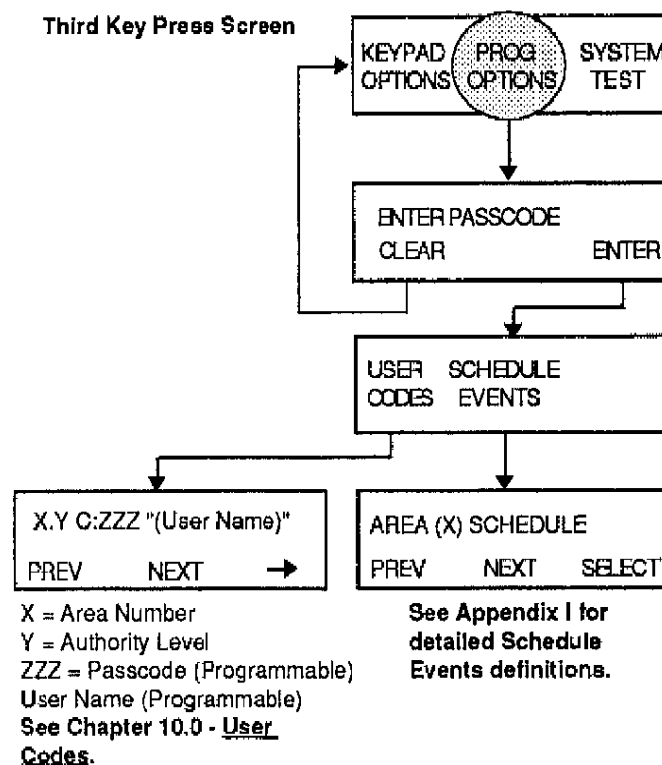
Third Key Press Screen

KEYPAD OPTIONS

PROG OPTIONS

SYSTEM TEST

ENTER PASSCODE

CLEAR

ENTER

USER CODES

SCHEDULE EVENTS

X.Y C:ZZZ "(User Name)"

PREV NEXT →

AREA (X) SCHEDULE

PREV NEXT SELECT

X = Area Number
Y = Authority Level
ZZZ = Passcode (Programmable)
User Name (Programmable)
See Chapter 10.0 - User Codes.

See Appendix I for detailed Schedule Events definitions.